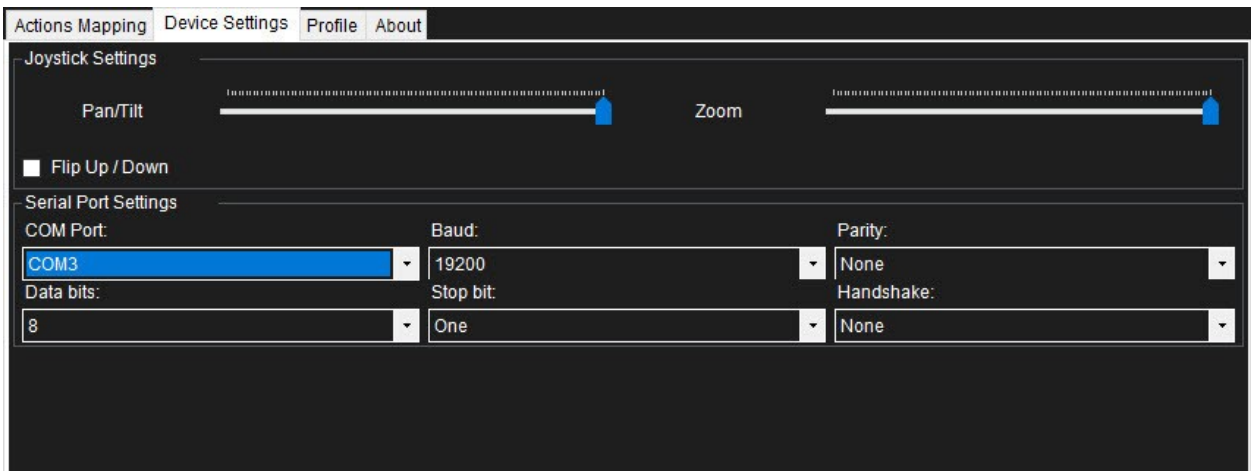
Actions Mapping Device Settings Profile About

Joystick Settings

Pan/Tilt

Zoom

Flip Up / Down

Serial Port Settings

COM Port:

Baud:

Parity:

COM3

19200

None

Data bits:

Stop bit:

Handshake:

8

One

None